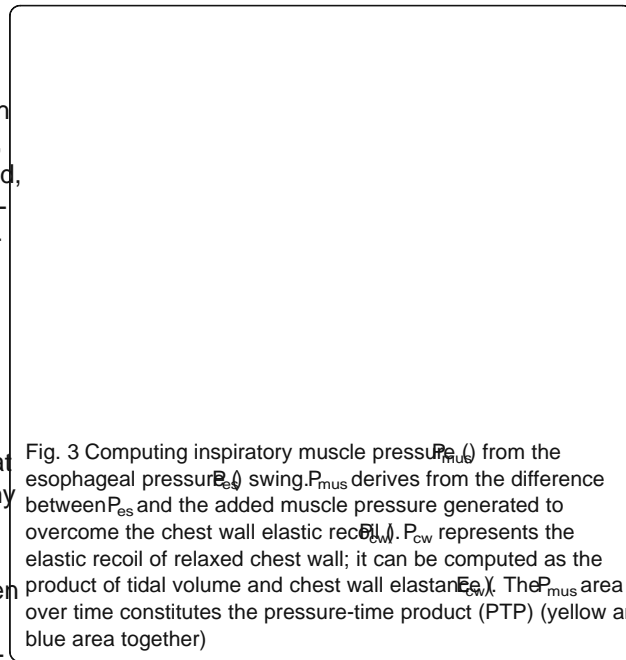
n
d,
-
.

Fig. 3 Computing inspiratory muscle pressure ($P_{mus}$) from the esophageal pressure ($P_{es}$) swing. $P_{mus}$ derives from the difference between $P_{es}$ and the added muscle pressure generated to overcome the chest wall elastic recoil ($P_{cw}$). $P_{cw}$ represents the elastic recoil of relaxed chest wall; it can be computed as the product of tidal volume and chest wall elastance ($E_{cw}$). The $P_{mus}$ area over time constitutes the pressure-time product (PTP) (yellow a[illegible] blue area together)

at
y
en
-